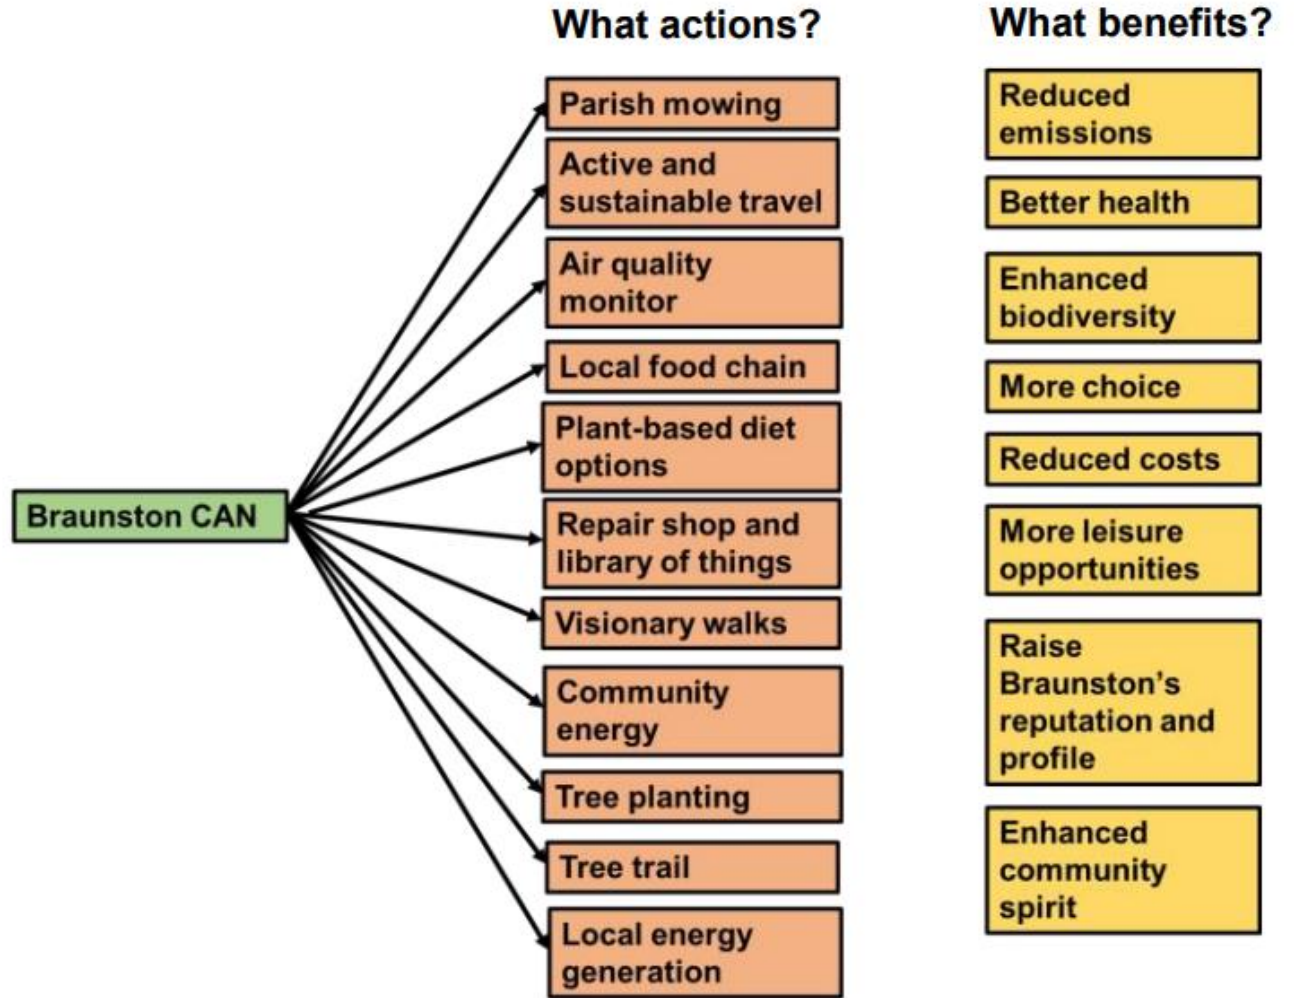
What actions?

What benefits?

Braunston CAN

Parish mowing

Active and sustainable travel

Air quality monitor

Local food chain

Plant-based diet options

Repair shop and library of things

Visionary walks

Community energy

Tree planting

Tree trail

Local energy generation

Reduced emissions

Better health

Enhanced biodiversity

More choice

Reduced costs

More leisure opportunities

Raise Braunston's reputation and profile

Enhanced community spirit